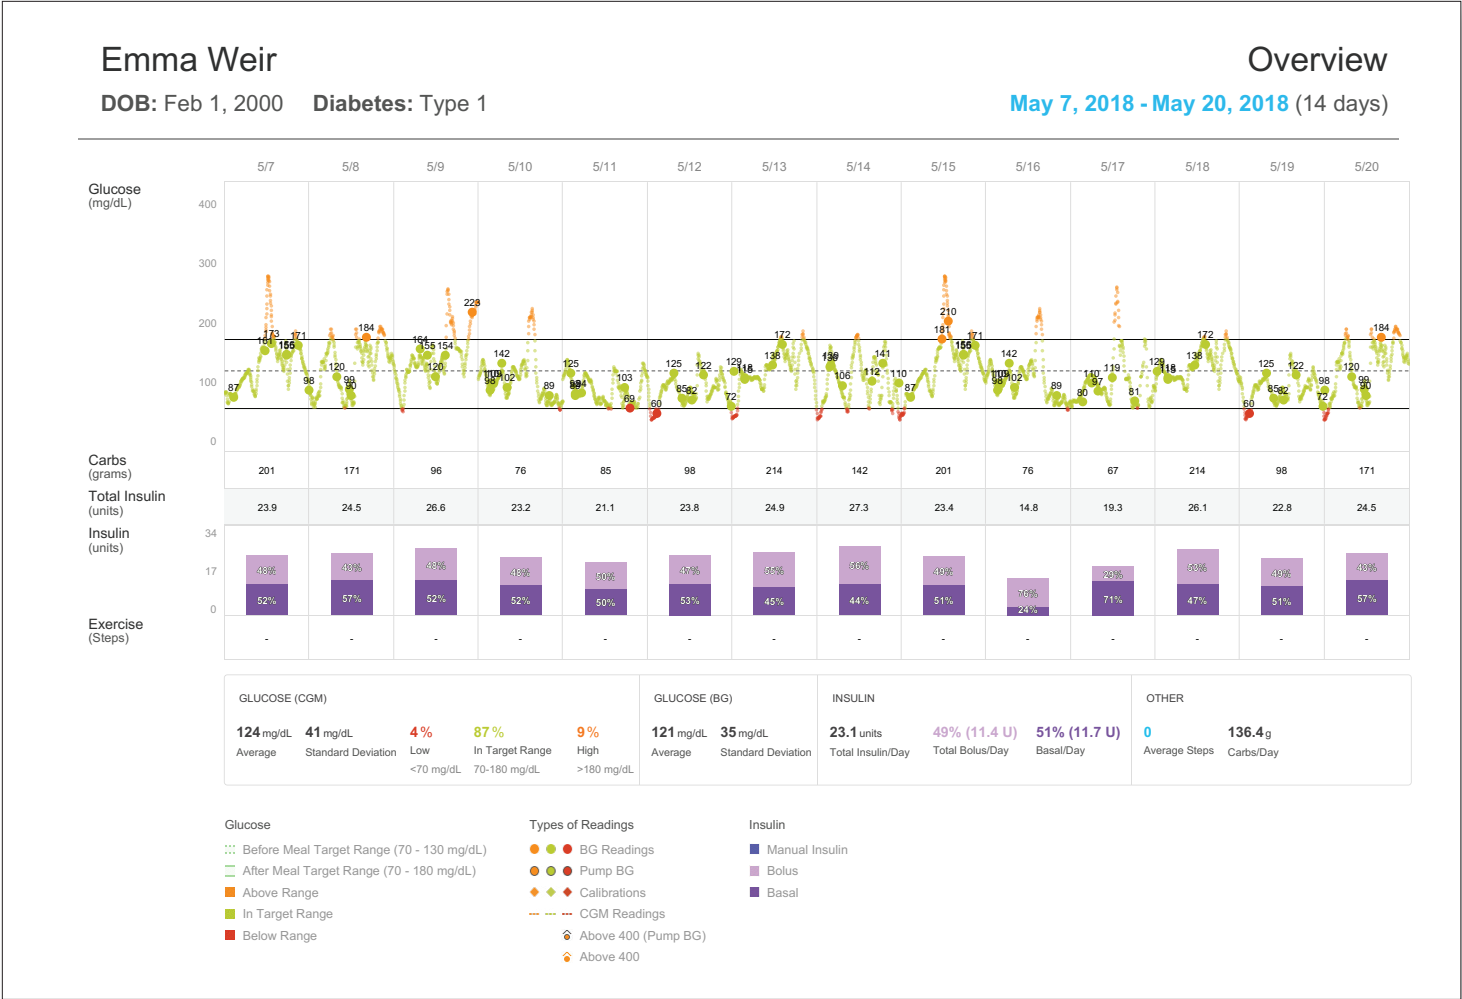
Emma Weir

Overview

DOB: Feb 1, 2000 Diabetes: Type 1

May 7, 2018 - May 20, 2018 (14 days)

5/7 5/8 5/9 5/10 5/11 5/12 5/13 5/14 5/15 5/16 5/17 5/18 5/19 5/20

Glucose (mg/dL)

400
300
200
100
0

87 161 173 155 171 98 120 99 90 184 164 155 154 120 223 142 100 98 102 89 125 94 93 103 69 60 125 85 82 122 72 129 118 138 172 139 106 112 141 110 87 181 210 155 171 142 100 98 102 89 110 97 80 119 81 129 118 138 172 125 60 85 82 122 98 72 120 99 90 184

Carbs (grams)

| 201 | 171 | 96 | 76 | 85 | 98 | 214 | 142 | 201 | 76 | 67 | 214 | 98 | 171 |
|---|---|---|---|---|---|---|---|---|---|---|---|---|---|

Total Insulin (units)

| 23.9 | 24.5 | 26.6 | 23.2 | 21.1 | 23.8 | 24.9 | 27.3 | 23.4 | 14.8 | 19.3 | 26.1 | 22.8 | 24.5 |
|---|---|---|---|---|---|---|---|---|---|---|---|---|---|

Insulin (units)

34
17
0

| 48% | 43% | 48% | 48% | 50% | 47% | 55% | 56% | 49% | 76% | 29% | 53% | 49% | 43% |
|---|---|---|---|---|---|---|---|---|---|---|---|---|---|
| 52% | 57% | 52% | 52% | 50% | 53% | 45% | 44% | 51% | 24% | 71% | 47% | 51% | 57% |

Exercise (Steps)

| - | - | - | - | - | - | - | - | - | - | - | - | - | - |
|---|---|---|---|---|---|---|---|---|---|---|---|---|---|

GLUCOSE (CGM)
124 mg/dL Average
41 mg/dL Standard Deviation
4 % Low <70 mg/dL
87 % In Target Range 70-180 mg/dL
9 % High >180 mg/dL

GLUCOSE (BG)
121 mg/dL Average
35 mg/dL Standard Deviation

INSULIN
23.1 units Total Insulin/Day
49% (11.4 U) Total Bolus/Day
51% (11.7 U) Basal/Day

OTHER
0 Average Steps
136.4 g Carbs/Day

Glucose
Before Meal Target Range (70 - 130 mg/dL)
After Meal Target Range (70 - 180 mg/dL)
Above Range
In Target Range
Below Range

Types of Readings
BG Readings
Pump BG
Calibrations
CGM Readings
Above 400 (Pump BG)
Above 400

Insulin
Manual Insulin
Bolus
Basal